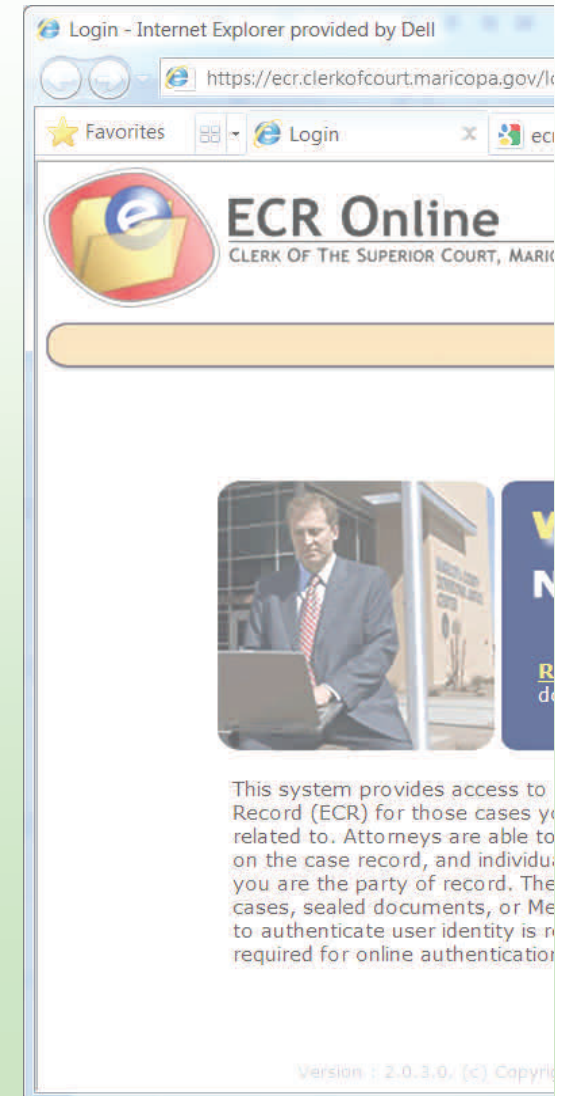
Login - Internet Explorer provided by Dell

https://ecr.clerkofcourt.maricopa.gov/lo

Favorites

Login

ec

ECR Online

CLERK OF THE SUPERIOR COURT, MARIC

W

N

R

de

This system provides access to
Record (ECR) for those cases yo
related to. Attorneys are able to
on the case record, and individu
you are the party of record. The
cases, sealed documents, or Me
to authenticate user identity is r
required for online authenticatio

Version : 2.0.3.0. (c) Copyrig